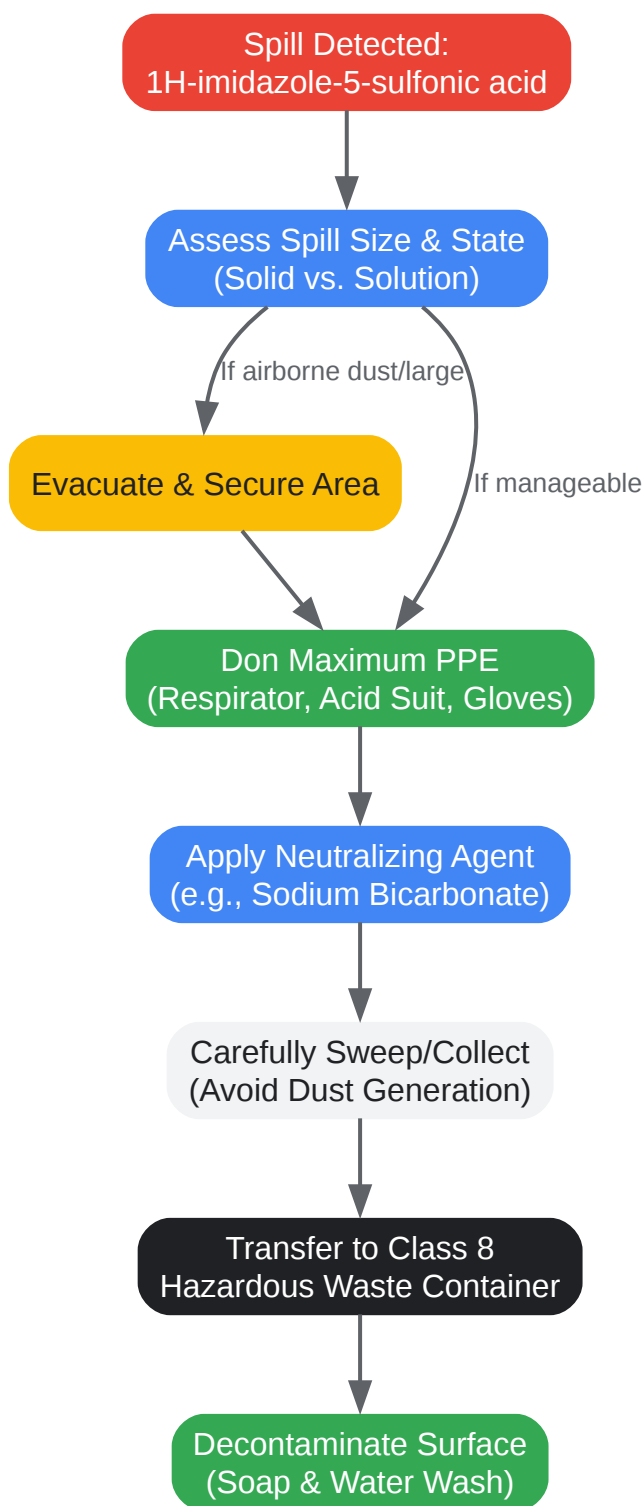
Spill Detected:
1H-imidazole-5-sulfonic acid

Assess Spill Size & State
(Solid vs. Solution)

If airborne dust/large

Evacuate & Secure Area

If manageable

Don Maximum PPE
(Respirator, Acid Suit, Gloves)

Apply Neutralizing Agent
(e.g., Sodium Bicarbonate)

Carefully Sweep/Collect
(Avoid Dust Generation)

Transfer to Class 8
Hazardous Waste Container

Decontaminate Surface
(Soap & Water Wash)